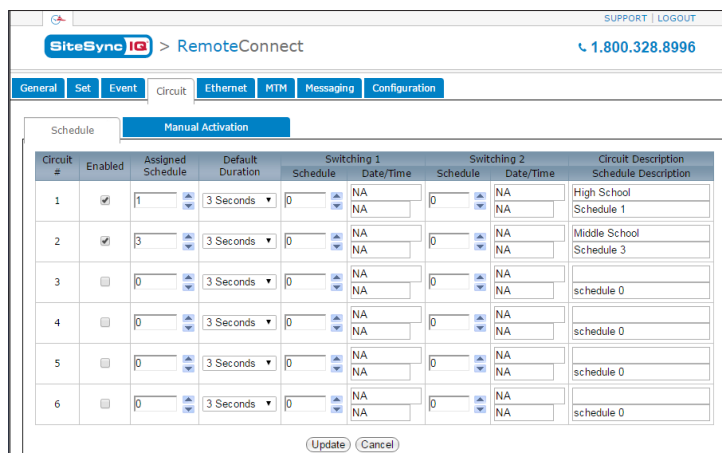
SUPPORT | LOGOUT

SiteSync IQ > RemoteConnect

1.800.328.8996

General | Set | Event | Circuit | Ethernet | MTM | Messaging | Configuration

Schedule | Manual Activation

| Circuit # | Enabled | Assigned Schedule | Default Duration | Switching 1 Schedule | Switching 1 Date/Time | Switching 2 Schedule | Switching 2 Date/Time | Circuit Description / Schedule Description |
|---|---|---|---|---|---|---|---|---|
| 1 | ✔ | 1 | 3 Seconds | 0 | NA / NA | 0 | NA / NA | High School / Schedule 1 |
| 2 | ✔ | 3 | 3 Seconds | 0 | NA / NA | 0 | NA / NA | Middle School / Schedule 3 |
| 3 | | 0 | 3 Seconds | 0 | NA / NA | 0 | NA / NA | schedule 0 |
| 4 | | 0 | 3 Seconds | 0 | NA / NA | 0 | NA / NA | schedule 0 |
| 5 | | 0 | 3 Seconds | 0 | NA / NA | 0 | NA / NA | schedule 0 |
| 6 | | 0 | 3 Seconds | 0 | NA / NA | 0 | NA / NA | schedule 0 |

Update Cancel